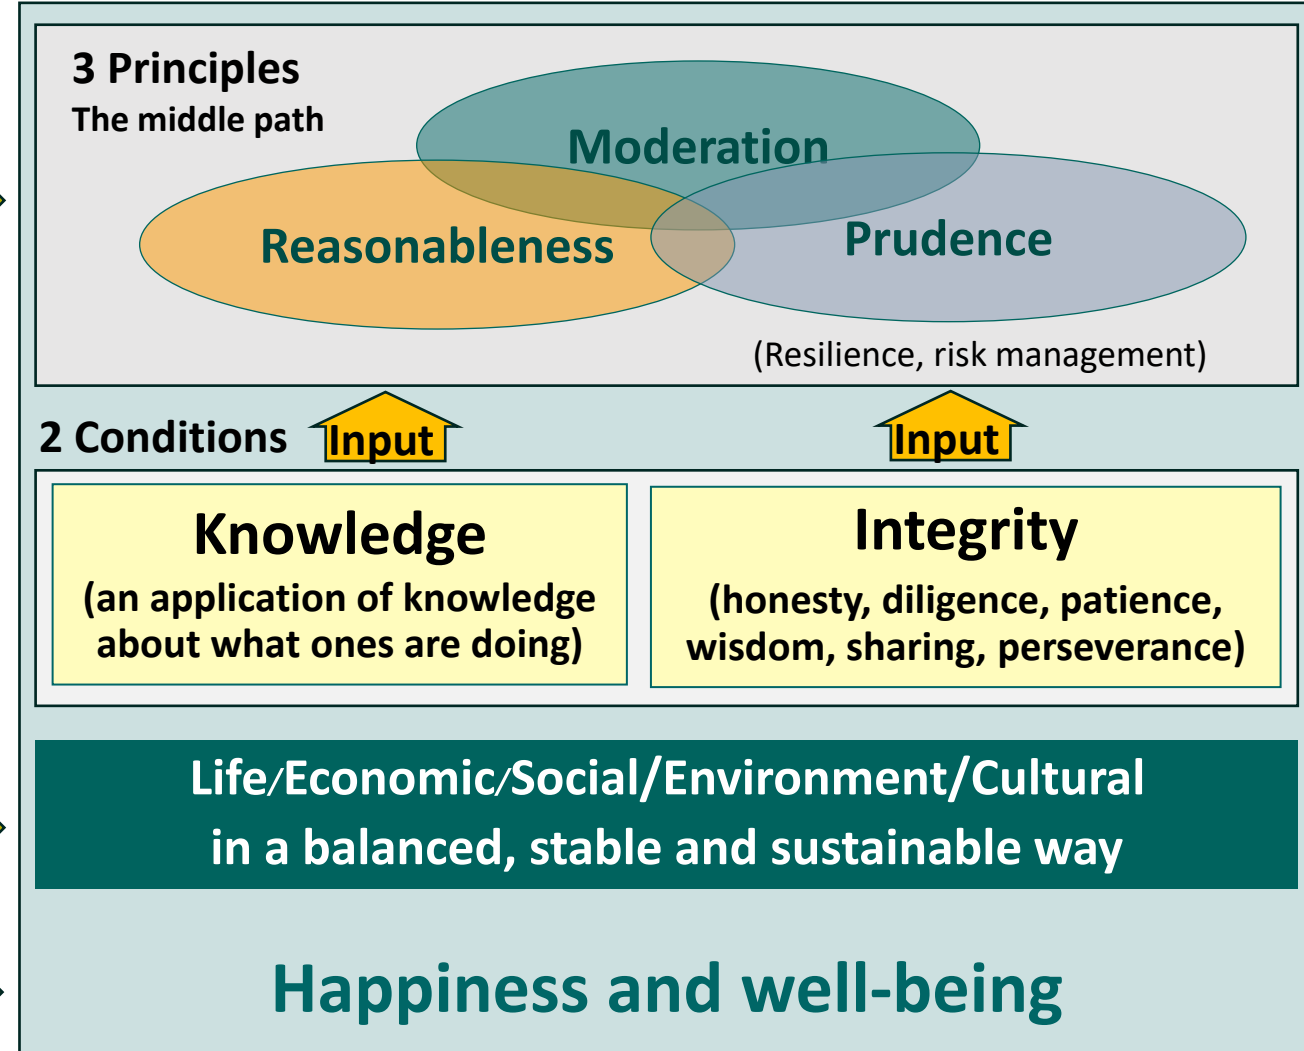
3 Principles
The middle path

Moderation

Reasonableness

Prudence

(Resilience, risk management)

2 Conditions

Input

Input

Knowledge
(an application of knowledge about what ones are doing)

Integrity
(honesty, diligence, patience, wisdom, sharing, perseverance)

Life/Economic/Social/Environment/Cultural in a balanced, stable and sustainable way

Happiness and well-being